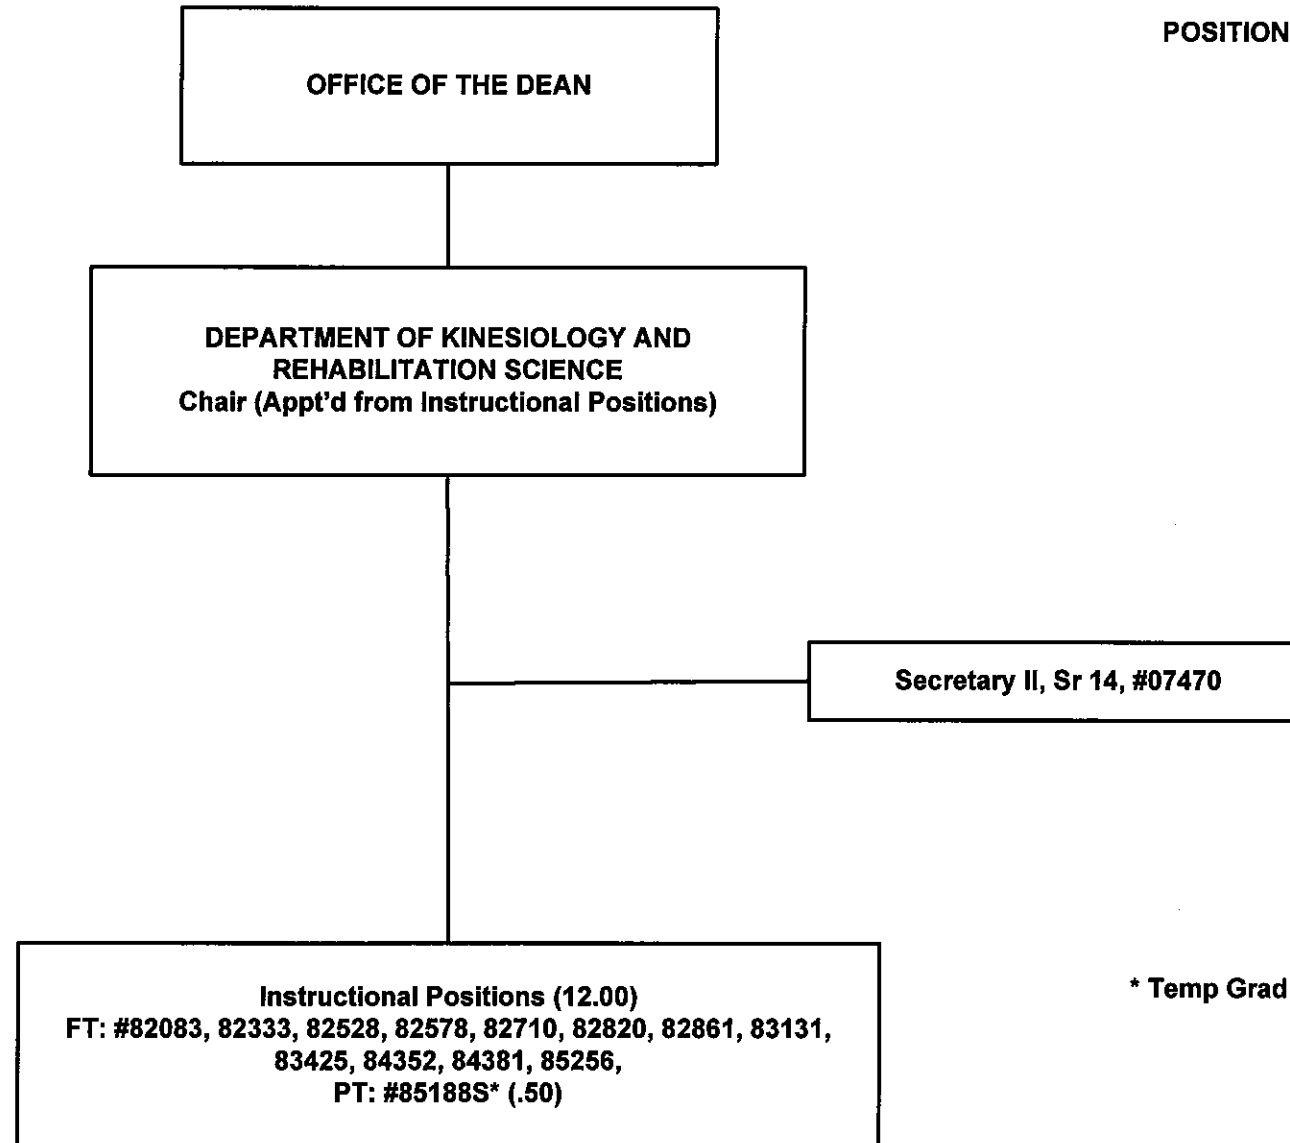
POSITION

OFFICE OF THE DEAN

DEPARTMENT OF KINESIOLOGY AND REHABILITATION SCIENCE
Chair (Appt'd from Instructional Positions)

Secretary II, Sr 14, #07470

Instructional Positions (12.00)
FT: #82083, 82333, 82528, 82578, 82710, 82820, 82861, 83131, 83425, 84352, 84381, 85256,
PT: #85188S* (.50)

* Temp Grad